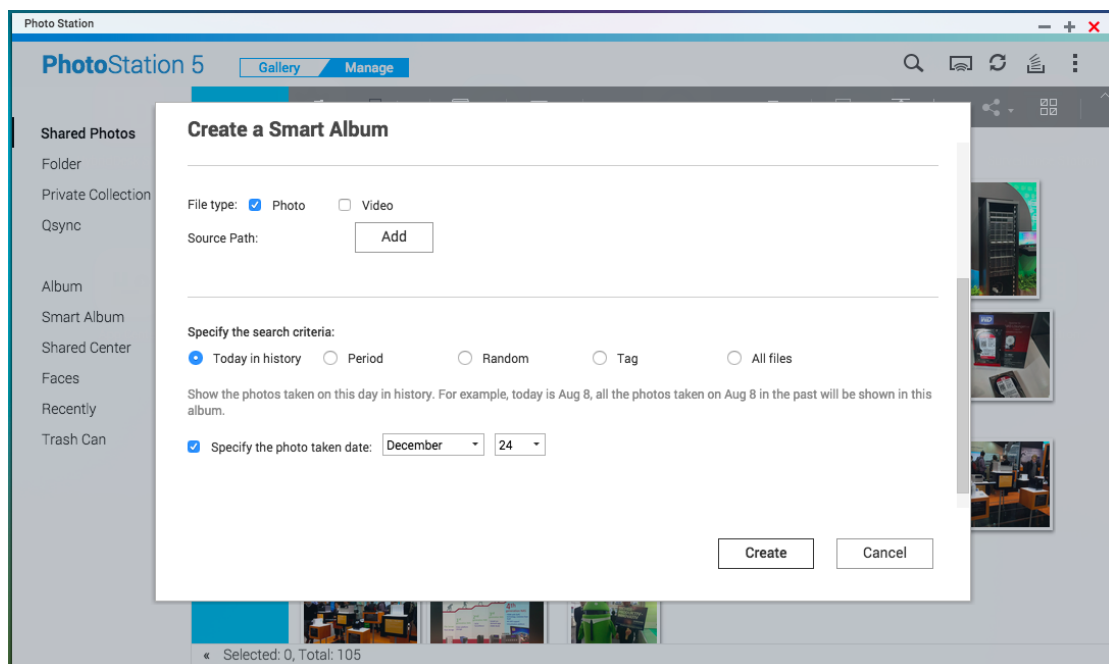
Photo Station

PhotoStation 5

Gallery Manage

Shared Photos
Folder
Private Collection
Qsync

Album
Smart Album
Shared Center
Faces
Recently
Trash Can

Create a Smart Album

File type: Photo Video
Source Path: Add

Specify the search criteria:
Today in history Period Random Tag All files

Show the photos taken on this day in history. For example, today is Aug 8, all the photos taken on Aug 8 in the past will be shown in this album.

Specify the photo taken date: December 24

Create Cancel

« Selected: 0, Total: 105